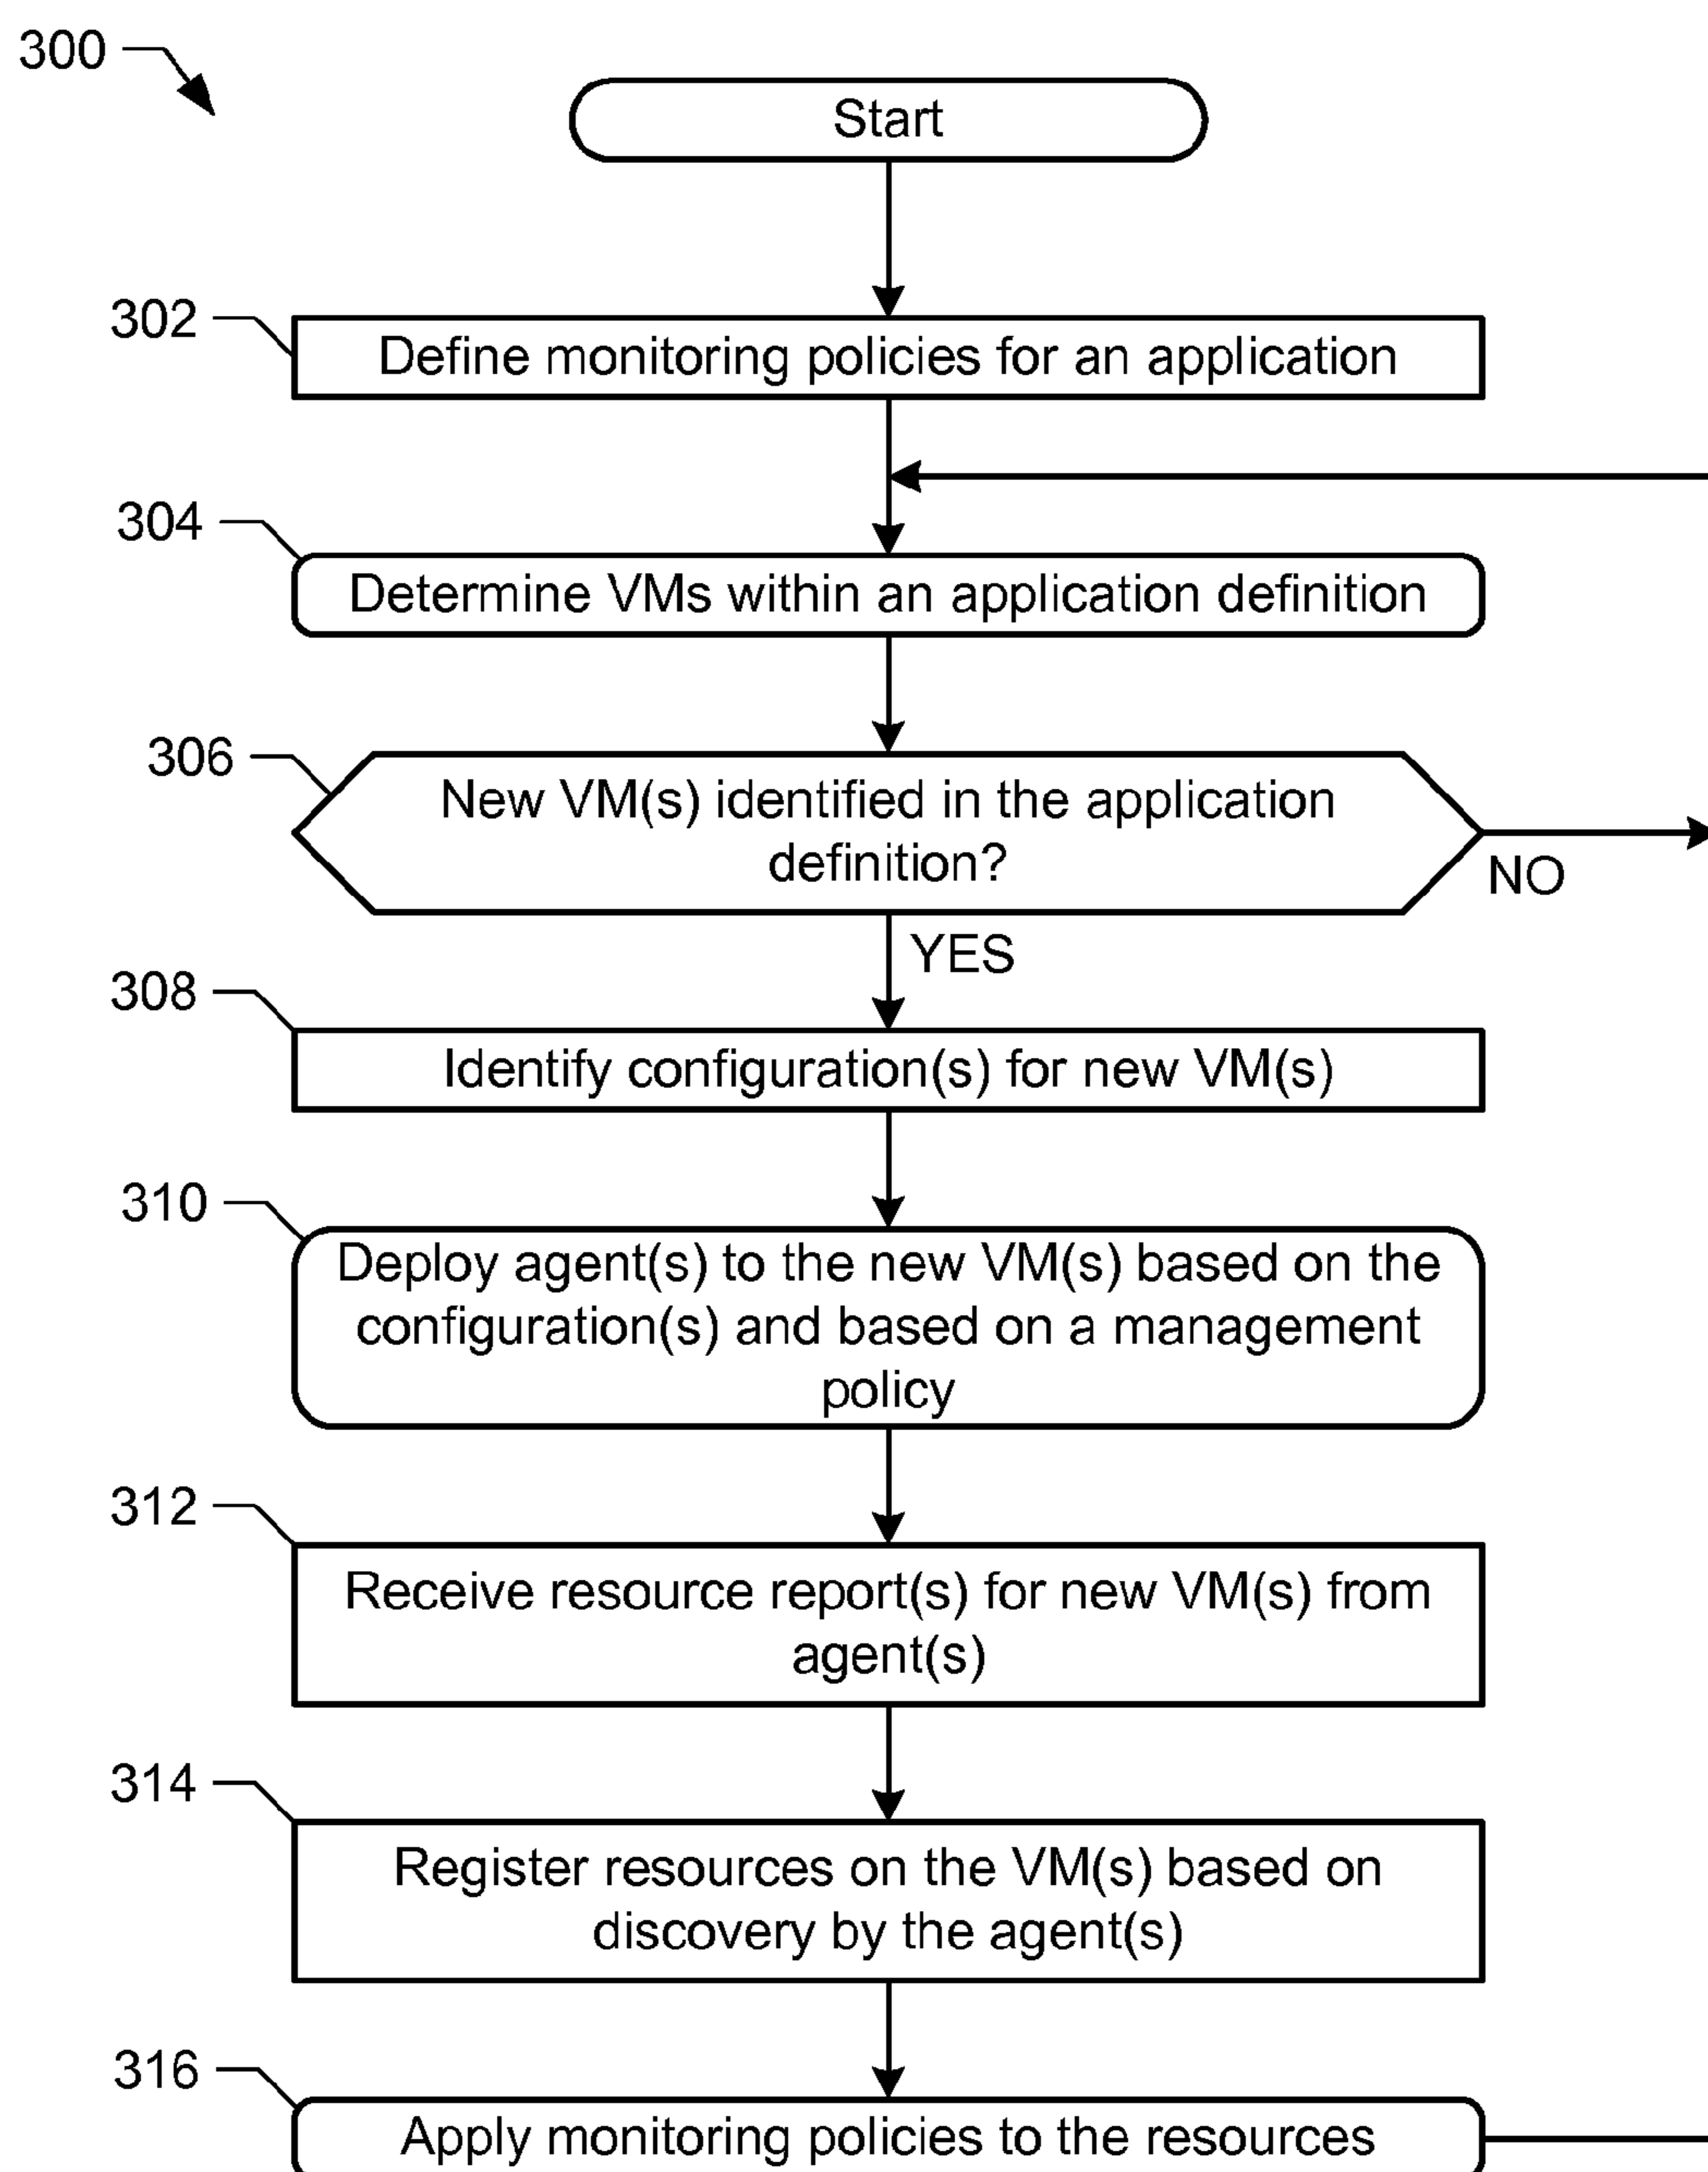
300

Start

302 Define monitoring policies for an application

304 Determine VMs within an application definition

306 New VM(s) identified in the application definition?

NO

YES

308 Identify configuration(s) for new VM(s)

310 Deploy agent(s) to the new VM(s) based on the configuration(s) and based on a management policy

312 Receive resource report(s) for new VM(s) from agent(s)

314 Register resources on the VM(s) based on discovery by the agent(s)

316 Apply monitoring policies to the resources